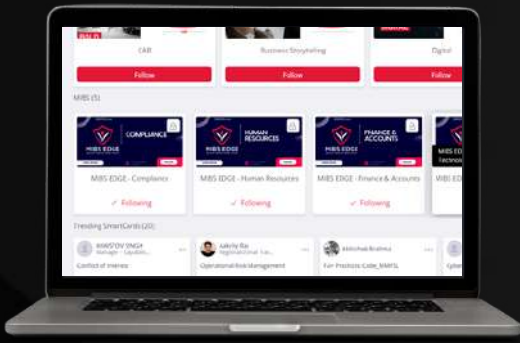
CAR
Follow
Business Storytelling
Follow
Digital
Follow

MIBS (5)

MIBS EDGE COMPLIANCE
MIBS EDGE - Compliance
✓ Following

MIBS EDGE HUMAN RESOURCES
MIBS EDGE - Human Resources
✓ Following

MIBS EDGE FINANCE & ACCOUNTS
MIBS EDGE - Finance & Accounts
✓ Following

MIBS ED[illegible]
Technol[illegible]

Trending SmartCards (20)

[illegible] SINGH
Manager - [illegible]
Conflict of Interest

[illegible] Rai
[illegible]
Operational Risk Management

Abhishek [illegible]
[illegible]
Fair Practices Code_MIMSL

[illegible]